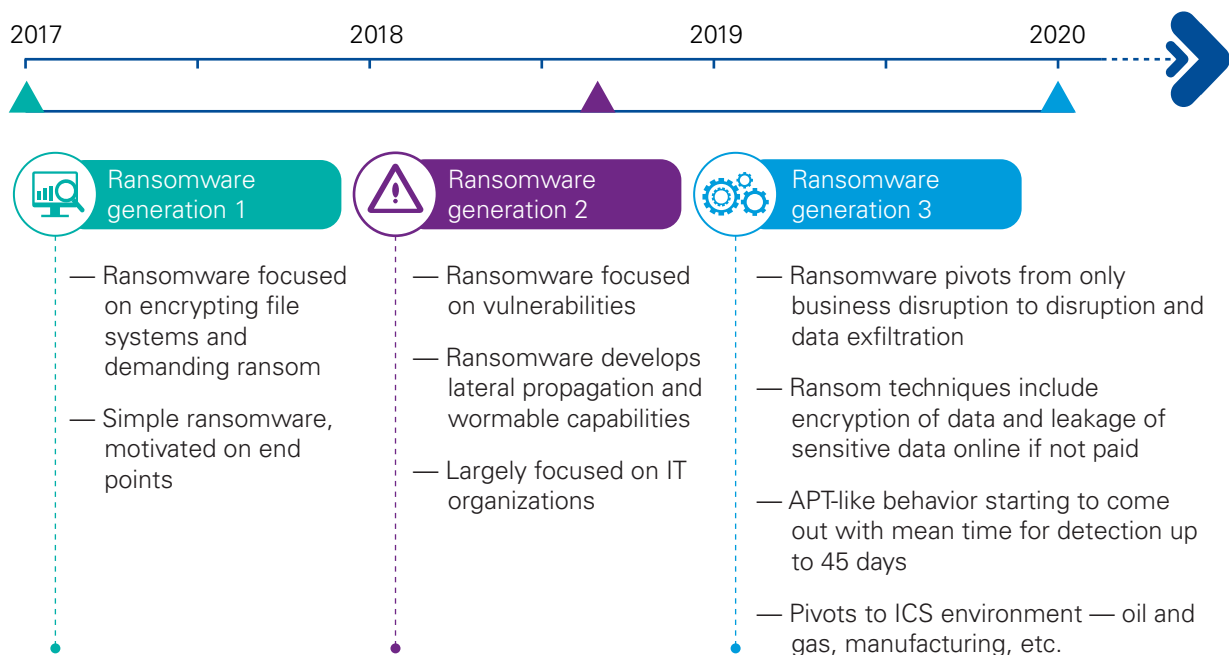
2017

2018

2019

2020

Ransomware generation 1

— Ransomware focused on encrypting file systems and demanding ransom

— Simple ransomware, motivated on end points

Ransomware generation 2

— Ransomware focused on vulnerabilities

— Ransomware develops lateral propagation and wormable capabilities

— Largely focused on IT organizations

Ransomware generation 3

— Ransomware pivots from only business disruption to disruption and data exfiltration

— Ransom techniques include encryption of data and leakage of sensitive data online if not paid

— APT-like behavior starting to come out with mean time for detection up to 45 days

— Pivots to ICS environment — oil and gas, manufacturing, etc.